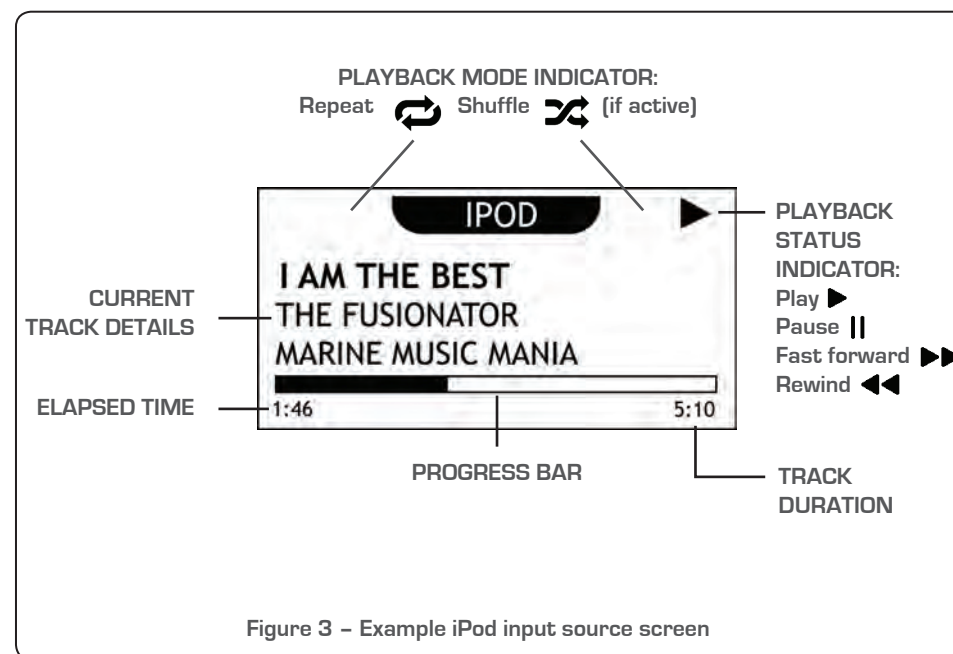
PLAYBACK MODE INDICATOR:
Repeat Shuffle (if active)

IPOD

PLAYBACK STATUS INDICATOR:
Play
Pause
Fast forward
Rewind

I AM THE BEST
THE FUSIONATOR
MARINE MUSIC MANIA

CURRENT TRACK DETAILS

ELAPSED TIME

1:46

5:10

PROGRESS BAR

TRACK DURATION

Figure 3 – Example iPod input source screen